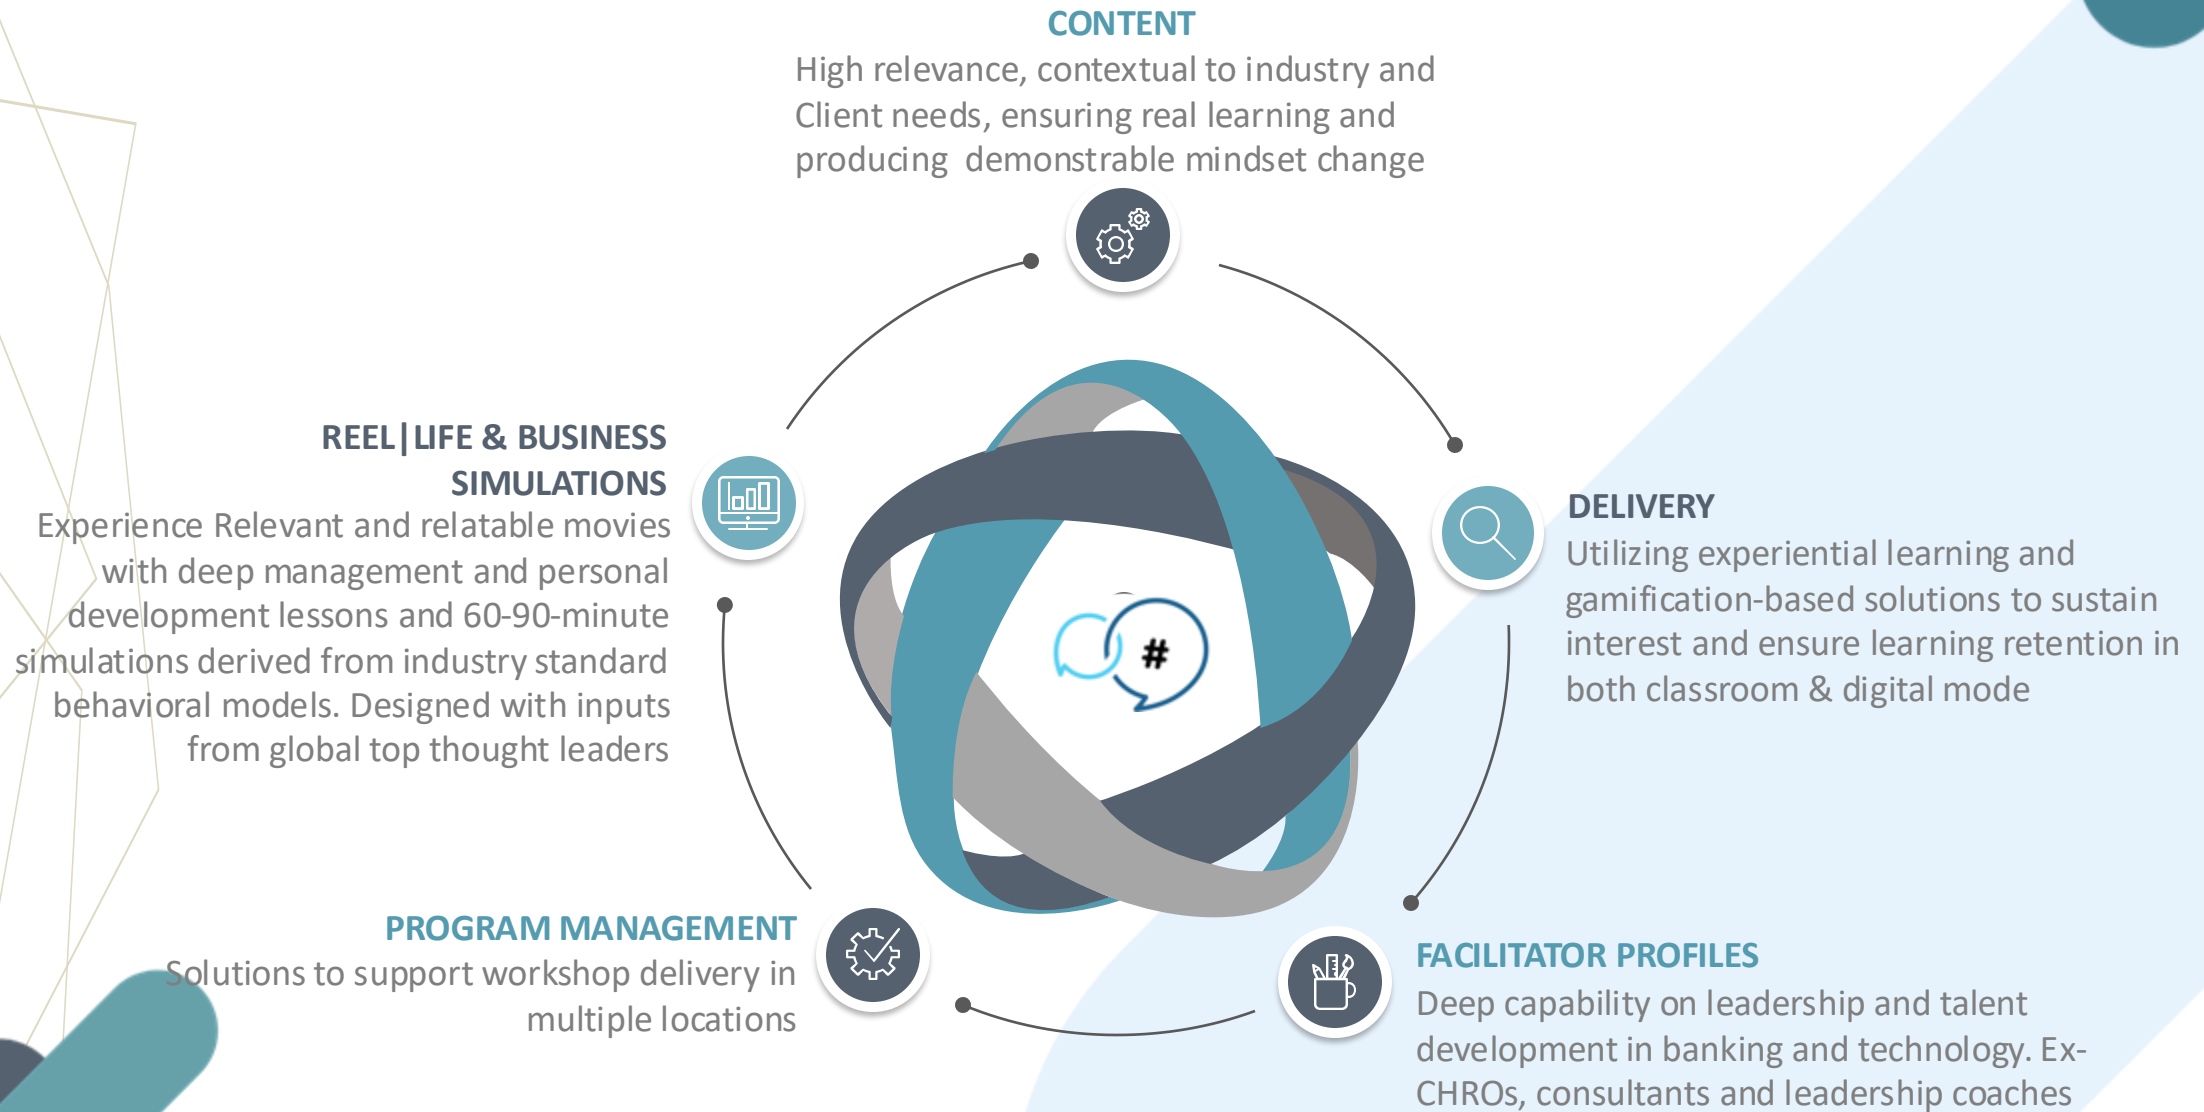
CONTENT
High relevance, contextual to industry and Client needs, ensuring real learning and producing demonstrable mindset change

REEL|LIFE & BUSINESS SIMULATIONS
Experience Relevant and relatable movies with deep management and personal development lessons and 60-90-minute simulations derived from industry standard behavioral models. Designed with inputs from global top thought leaders

DELIVERY
Utilizing experiential learning and gamification-based solutions to sustain interest and ensure learning retention in both classroom & digital mode

#

PROGRAM MANAGEMENT
Solutions to support workshop delivery in multiple locations

FACILITATOR PROFILES
Deep capability on leadership and talent development in banking and technology. Ex-CHROs, consultants and leadership coaches